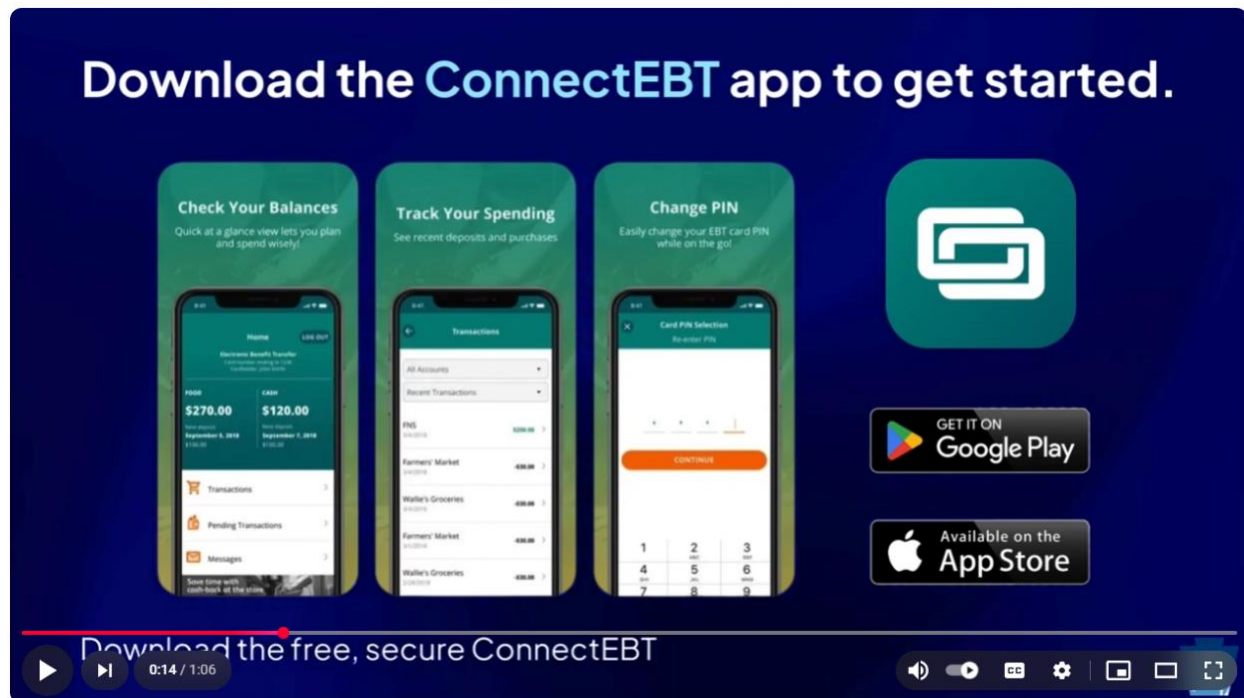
Download the ConnectEBT app to get started.

Check Your Balances
Quick at a glance view lets you plan and spend wisely!

Home
LOG OUT
Electronic Benefit Transfer
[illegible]
FOOD
$270.00
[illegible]
September 5, 2018
$100.00
CASH
$120.00
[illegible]
September 7, 2018
$100.00
Transactions
Pending Transactions
Messages
Save time with cash back at the store

Track Your Spending
See recent deposits and purchases

Transactions
All Accounts
Recent Transactions
FNS
$200.00
Farmers' Market
-$30.00
Wallie's Groceries
-$30.00
Farmers' Market
-$30.00
Wallie's Groceries
-$30.00

Change PIN
Easily change your EBT card PIN while on the go!

Card PIN Selection
Re-enter PIN
CONTINUE
1
2
3
4
5
6
7
8
9

GET IT ON
Google Play

Available on the
App Store

Download the free, secure ConnectEBT

0:14 / 1:06